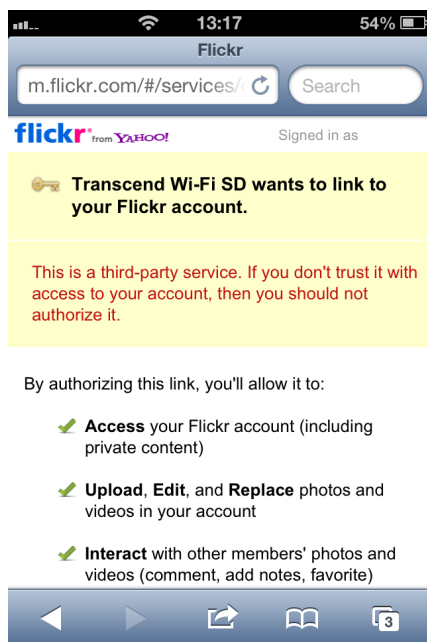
13:17
54%
Flickr
m.flickr.com/#/services/
Search
flickr from YAHOO!
Signed in as

Transcend Wi-Fi SD wants to link to your Flickr account.

This is a third-party service. If you don't trust it with access to your account, then you should not authorize it.

By authorizing this link, you'll allow it to:

Access your Flickr account (including private content)

Upload, Edit, and Replace photos and videos in your account

Interact with other members' photos and videos (comment, add notes, favorite)

3